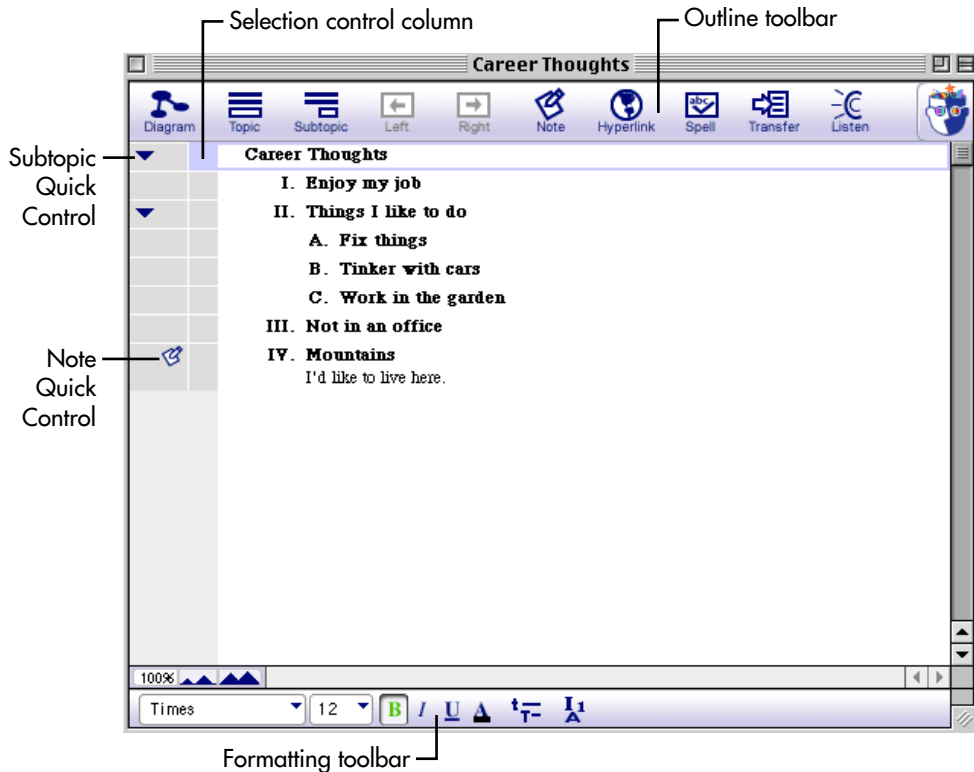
Selection control column

Outline toolbar

Career Thoughts

Diagram Topic Subtopic Left Right Note Hyperlink Spell Transfer Listen

Subtopic Quick Control

Note Quick Control

Career Thoughts

I. Enjoy my job

II. Things I like to do

A. Fix things

B. Tinker with cars

C. Work in the garden

III. Not in an office

IV. Mountains

I'd like to live here.

100%

Times 12 B I U

Formatting toolbar